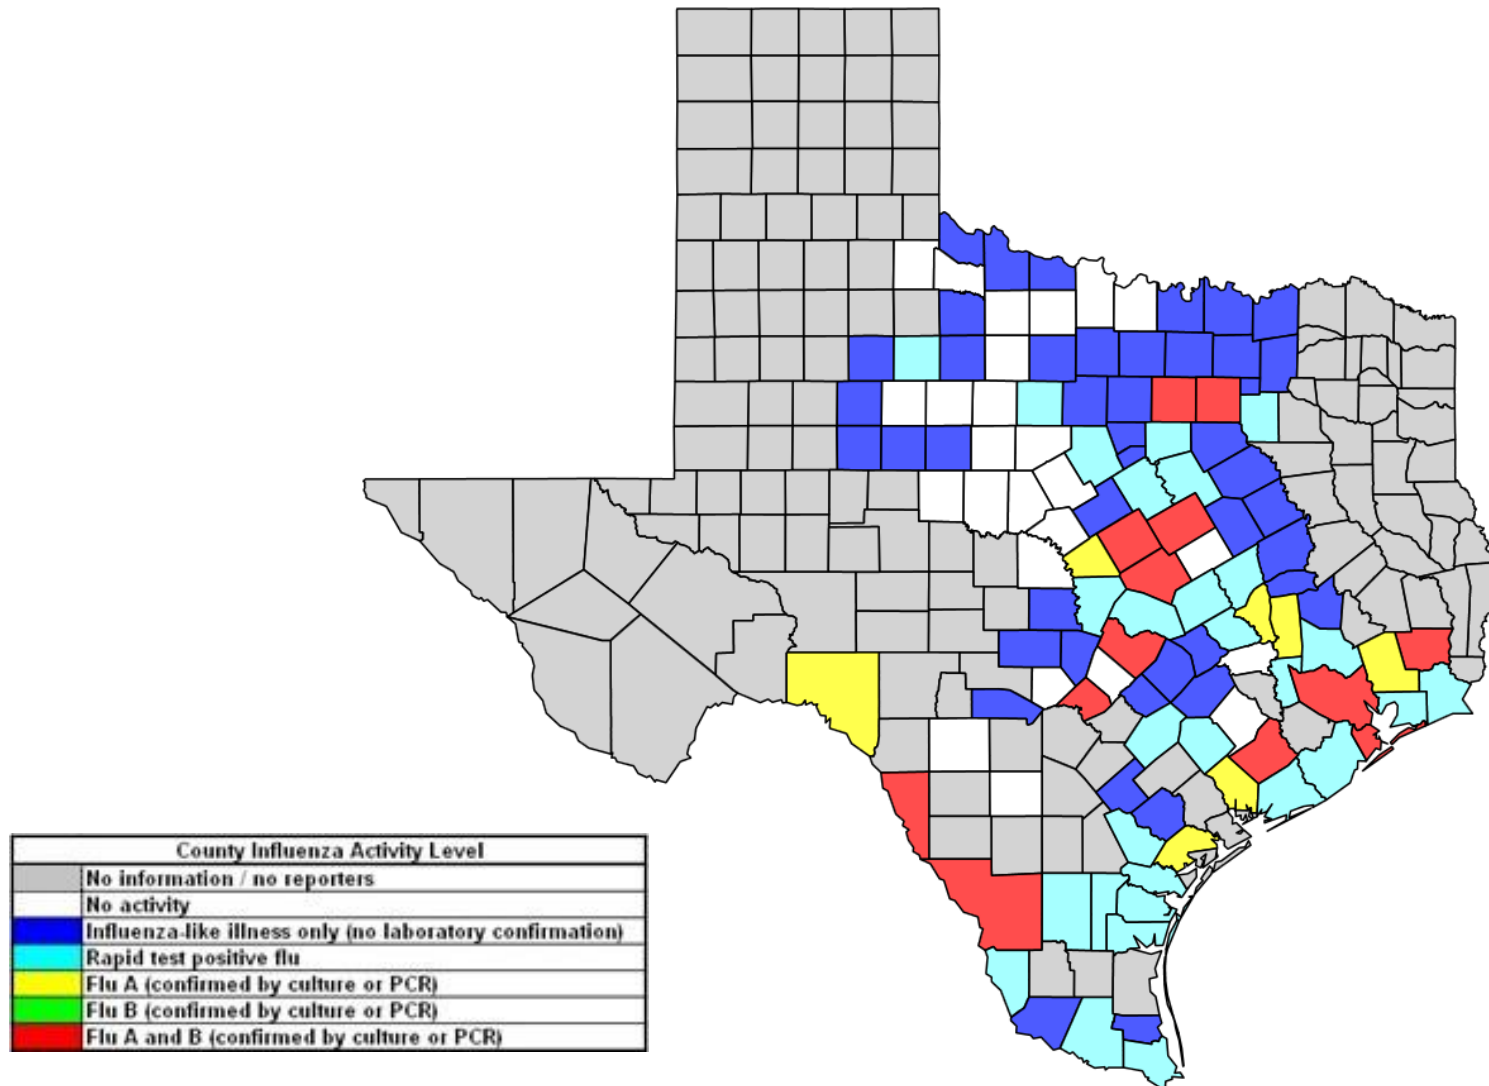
| County Influenza Activity Level | |
|---|---|
| | No information / no reporters |
| | No activity |
| | Influenza-like illness only (no laboratory confirmation) |
| | Rapid test positive flu |
| | Flu A (confirmed by culture or PCR) |
| | Flu B (confirmed by culture or PCR) |
| | Flu A and B (confirmed by culture or PCR) |